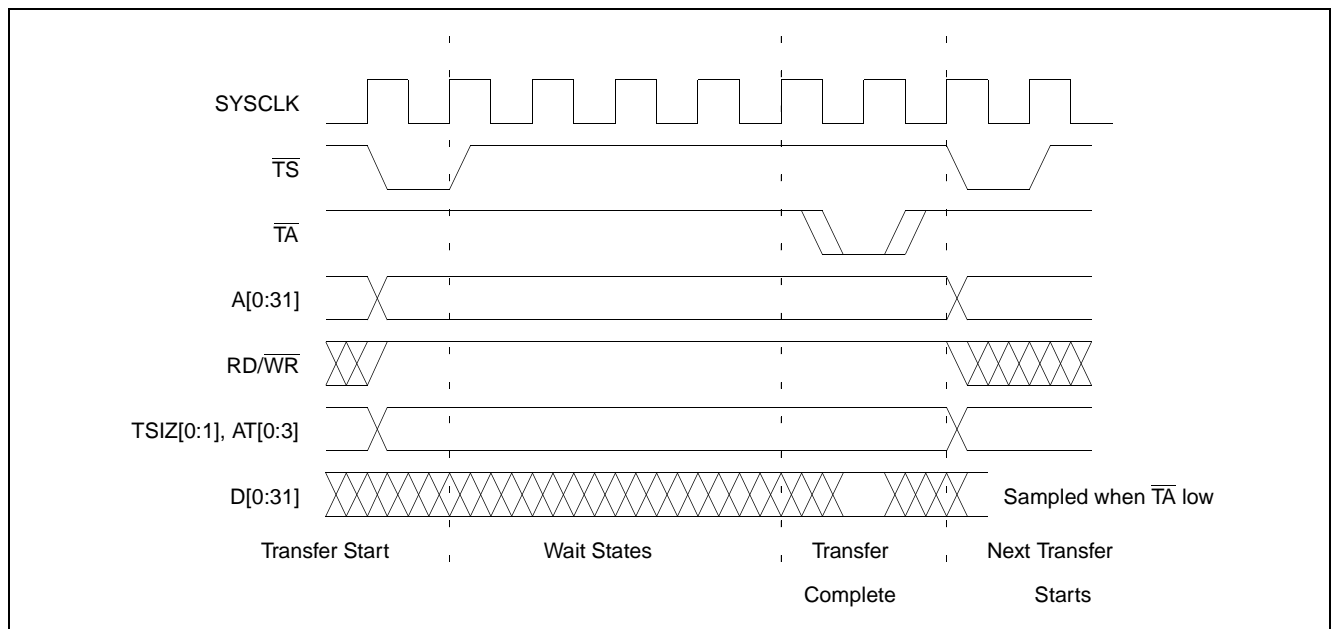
SYSCLK

$\overline{TS}$

$\overline{TA}$

A[0:31]

RD/$\overline{WR}$

TSIZ[0:1], AT[0:3]

D[0:31]

Sampled when $\overline{TA}$ low

Transfer Start

Wait States

Transfer Complete

Next Transfer Starts